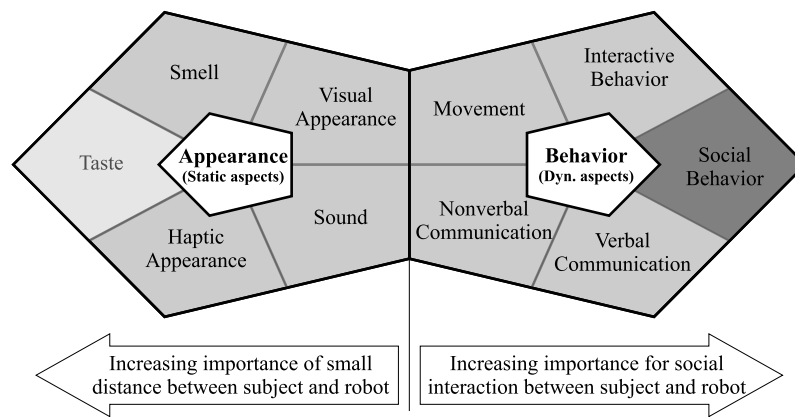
Smell

Visual Appearance

Taste

Appearance (Static aspects)

Haptic Appearance

Sound

Movement

Interactive Behavior

Behavior (Dyn. aspects)

Social Behavior

Nonverbal Communication

Verbal Communication

Increasing importance of small distance between subject and robot

Increasing importance for social interaction between subject and robot